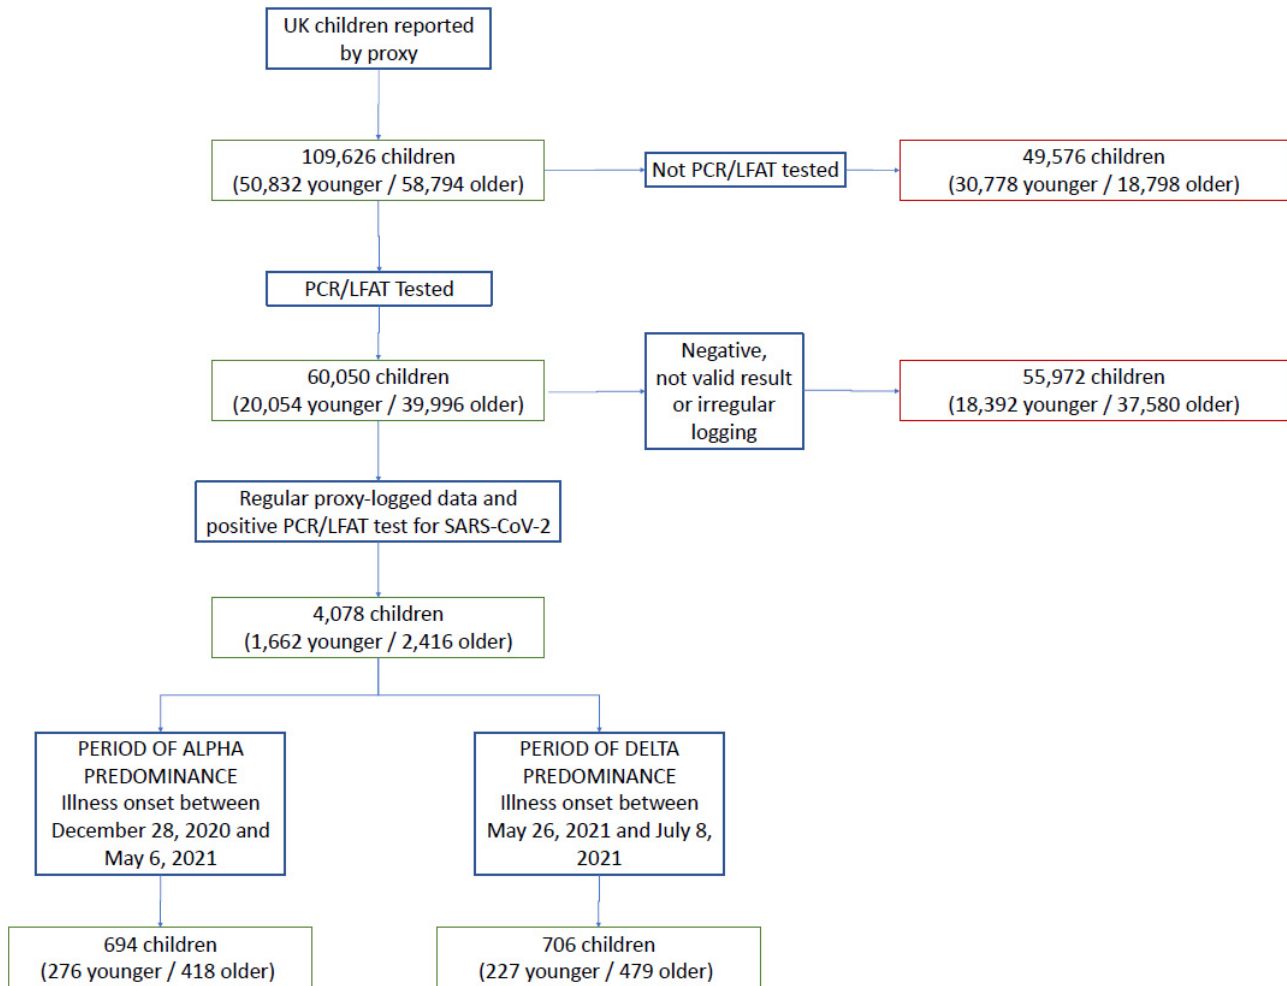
UK children reported by proxy

109,626 children
(50,832 younger / 58,794 older)

Not PCR/LFAT tested

49,576 children
(30,778 younger / 18,798 older)

PCR/LFAT Tested

60,050 children
(20,054 younger / 39,996 older)

Negative, not valid result or irregular logging

55,972 children
(18,392 younger / 37,580 older)

Regular proxy-logged data and positive PCR/LFAT test for SARS-CoV-2

4,078 children
(1,662 younger / 2,416 older)

PERIOD OF ALPHA PREDOMINANCE
Illness onset between December 28, 2020 and May 6, 2021

PERIOD OF DELTA PREDOMINANCE
Illness onset between May 26, 2021 and July 8, 2021

694 children
(276 younger / 418 older)

706 children
(227 younger / 479 older)